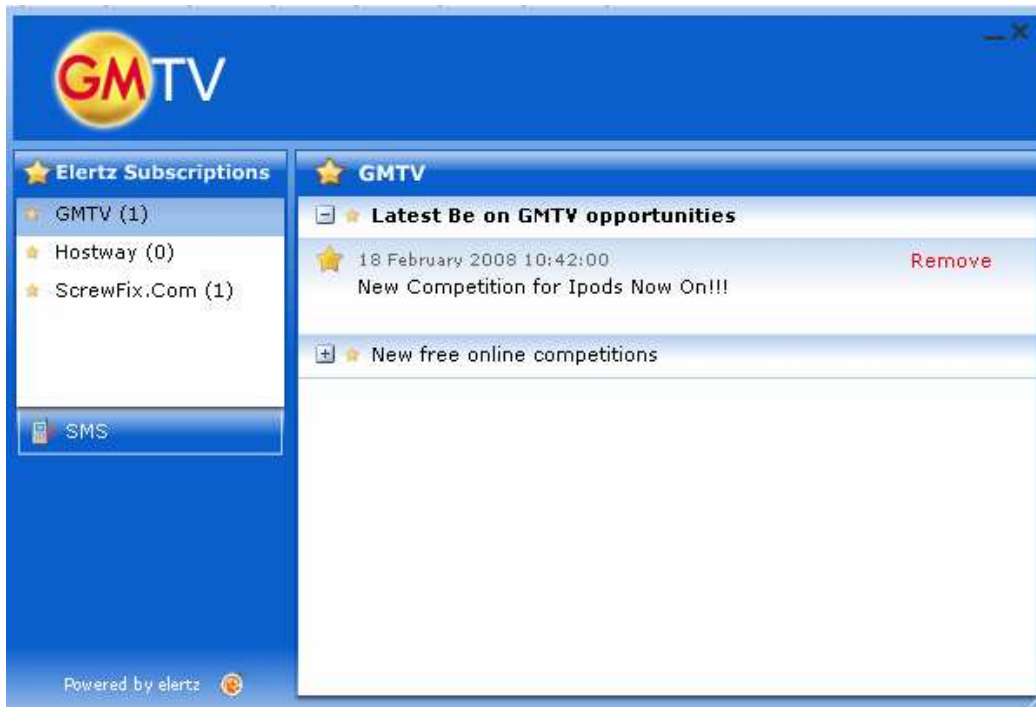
GMTV

Elertz Subscriptions

GMTV (1)
Hostway (0)
ScrewFix.Com (1)

SMS

Powered by elertz

GMTV

Latest Be on GMTV opportunities

18 February 2008 10:42:00
Remove
New Competition for Ipods Now On!!!

New free online competitions